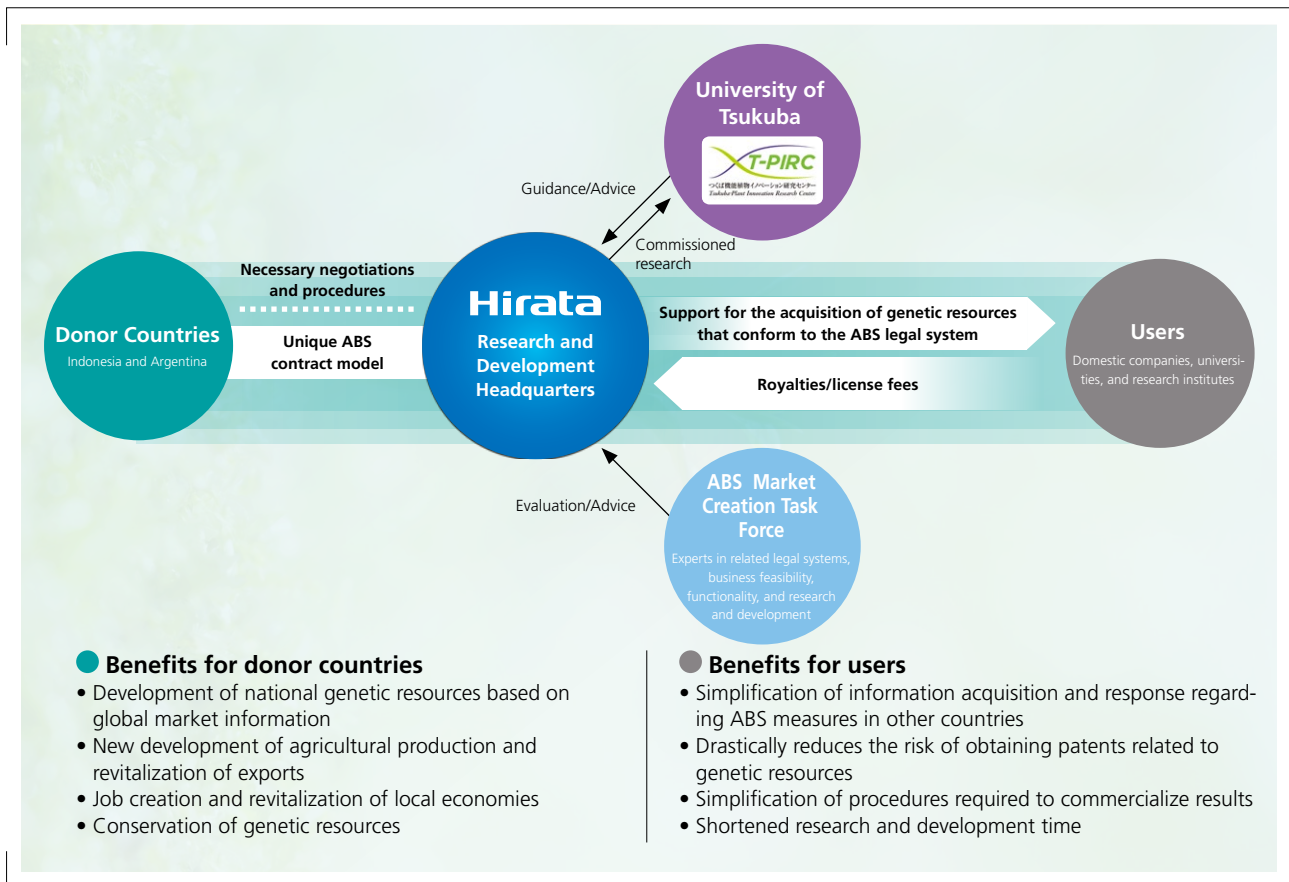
University of Tsukuba

T-PIRC
つくば機能植物イノベーション研究センター
Tsukuba Plant Innovation Research Center

Guidance/Advice

Commissioned research

Necessary negotiations and procedures

Unique ABS contract model

Donor Countries
Indonesia and Argentina

Hirata
Research and Development Headquarters

Support for the acquisition of genetic resources that conform to the ABS legal system

Royalties/license fees

Users
Domestic companies, universities, and research institutes

Evaluation/Advice

ABS Market Creation Task Force
Experts in related legal systems, business feasibility, functionality, and research and development

Benefits for donor countries
• Development of national genetic resources based on global market information
• New development of agricultural production and revitalization of exports
• Job creation and revitalization of local economies
• Conservation of genetic resources

Benefits for users
• Simplification of information acquisition and response regarding ABS measures in other countries
• Drastically reduces the risk of obtaining patents related to genetic resources
• Simplification of procedures required to commercialize results
• Shortened research and development time